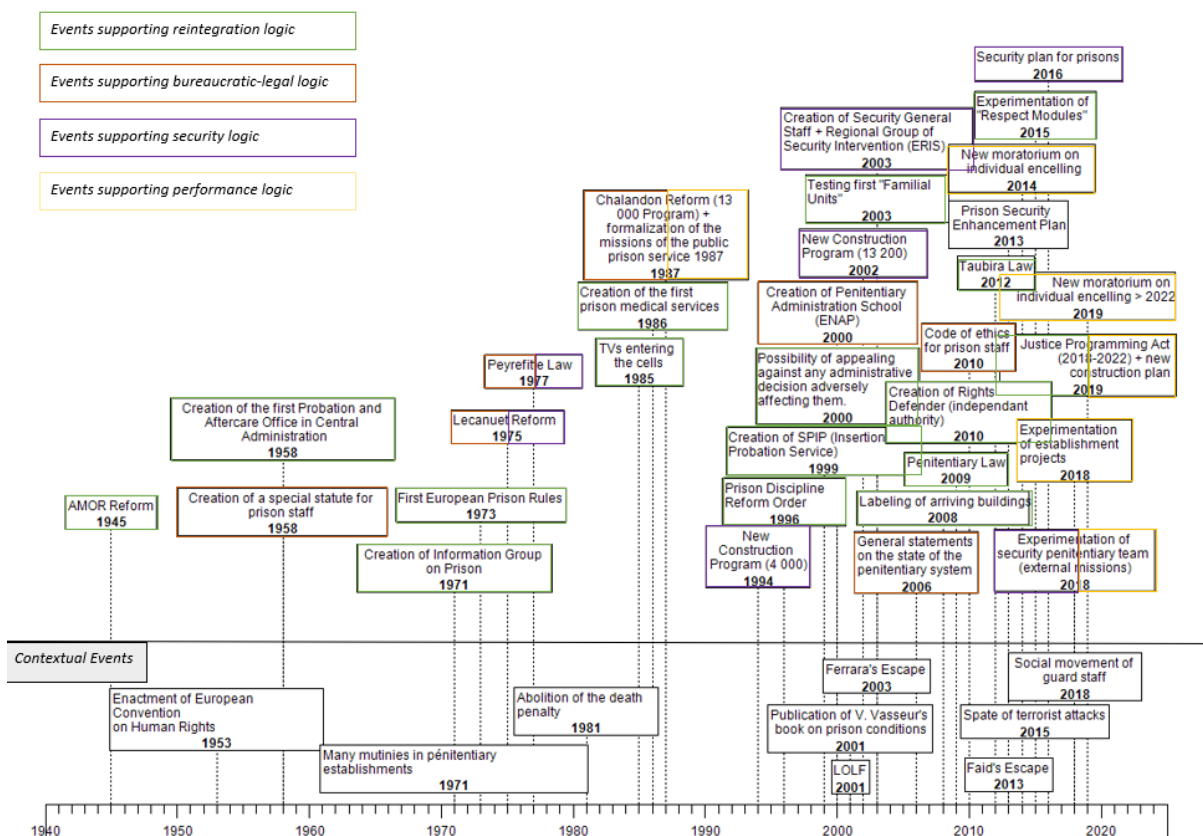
Events supporting reintegration logic

Events supporting bureaucratic-legal logic

Events supporting security logic

Events supporting performance logic

Security plan for prisons
2016

Experimentation of "Respect Modules"
2015

Creation of Security General Staff + Regional Group of Security Intervention (ERIS)
2003

New moratorium on individual encelling
2014

Testing first "Familial Units"
2003

Prison Security Enhancement Plan
2013

Chalandon Reform (13 000 Program) + formalization of the missions of the public prison service 1987
1987

New Construction Program (13 200)
2002

Taubira Law
2012

New moratorium on individual encelling > 2022
2019

Creation of the first prison medical services
1986

Creation of Penitentiary Administration School (ENAP)
2000

Code of ethics for prison staff
2010

Justice Programming Act (2018-2022) + new construction plan
2019

TVs entering the cells
1985

Peyrefitte Law
1977

Possibility of appealing against any administrative decision adversely affecting them.
2000

Creation of Rights Defender (independant authority)
2010

Creation of the first Probation and Aftercare Office in Central Administration
1958

Lecanuet Reform
1975

Creation of SPIP (Insertion Probation Service)
1999

Experimentation of establishment projects
2018

Penitentiary Law
2009

AMOR Reform
1945

Creation of a special statute for prison staff
1958

First European Prison Rules
1973

Prison Discipline Reform Order
1996

Labeling of arriving buildings
2008

Creation of Information Group on Prison
1971

New Construction Program (4 000)
1994

General statements on the state of the penitentiary system
2006

Experimentation of security penitentiary team (external missions)
2018

Contextual Events

Ferrara's Escape
2003

Social movement of guard staff
2018

Enactment of European Convention on Human Rights
1953

Abolition of the death penalty
1981

Publication of V. Vasseur's book on prison conditions
2001

Spate of terrorist attacks
2015

Many mutinies in pénitentiary establishments
1971

LOLF
2001

Faid's Escape
2013

1940 1950 1960 1970 1980 1990 2000 2010 2020